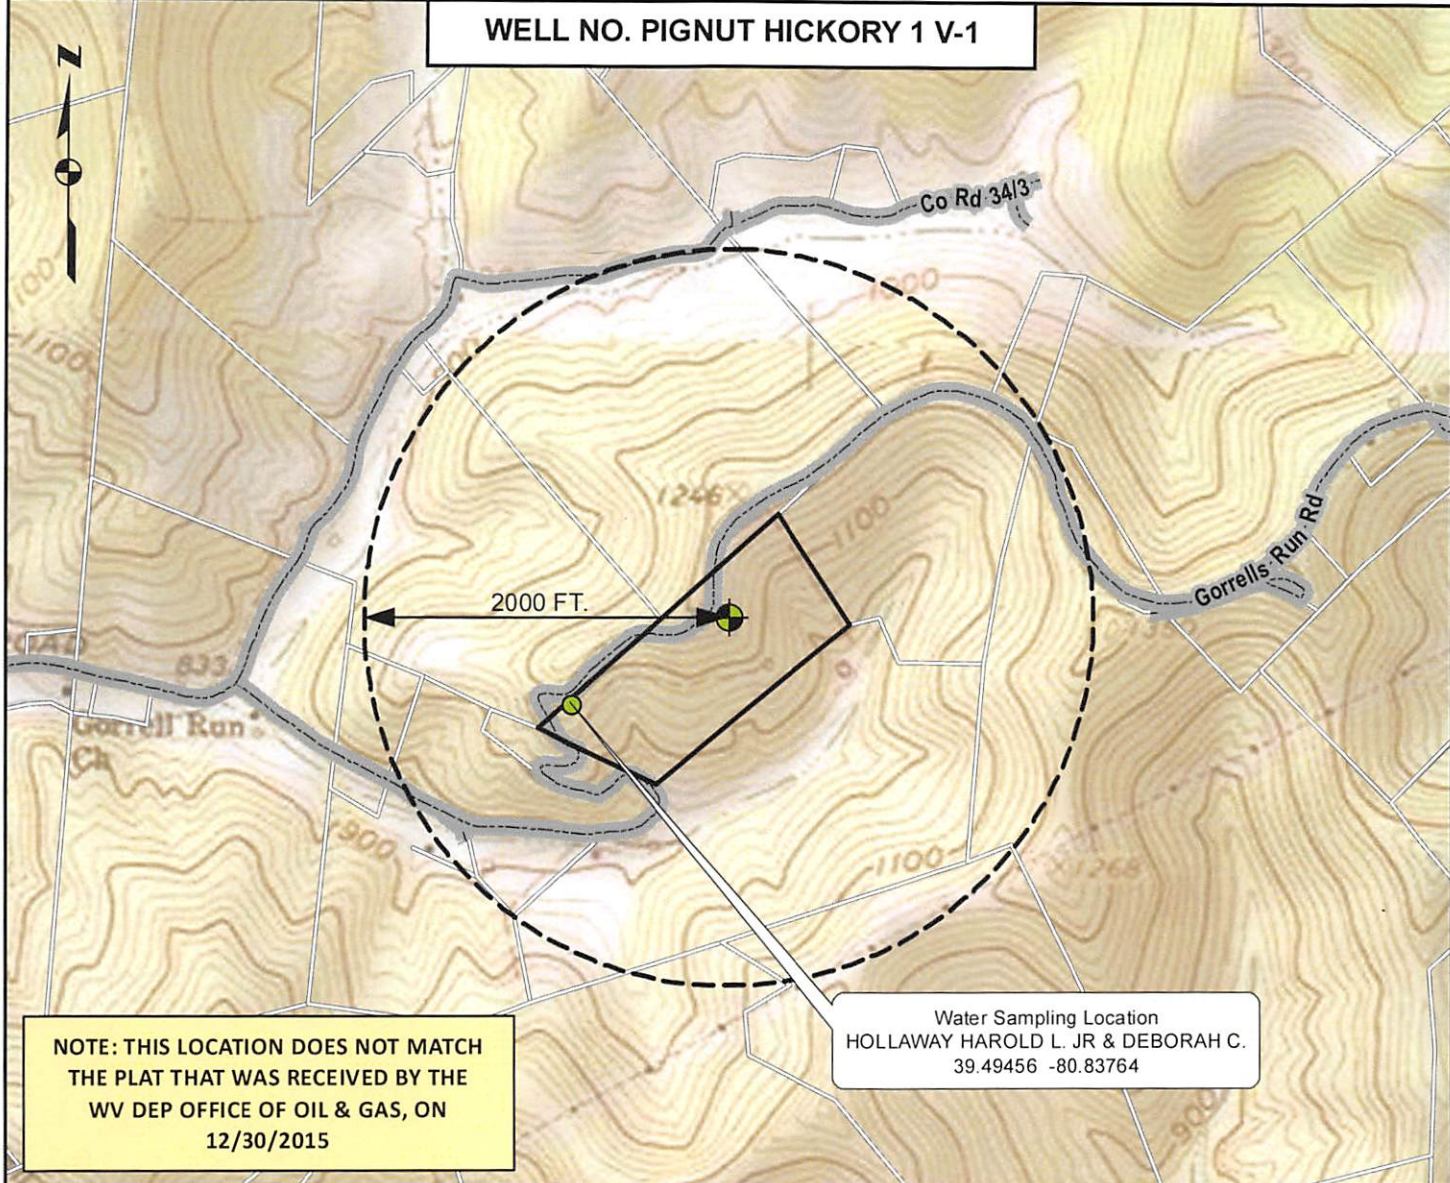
WELL NO. PIGNUT HICKORY 1 V-1

N

Co Rd 34/3

1000

1100

1246

1100

2000 FT.

Gorrells Run Rd

833

Gorrell Run Ch

900

1100

1266

900

Water Sampling Location
HOLLAWAY HAROLD L. JR & DEBORAH C.
39.49456 -80.83764

NOTE: THIS LOCATION DOES NOT MATCH THE PLAT THAT WAS RECEIVED BY THE WV DEP OFFICE OF OIL & GAS, ON 12/30/2015